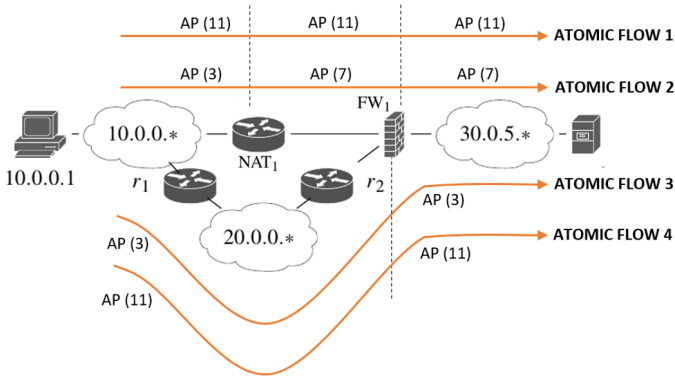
AP (11) AP (11) AP (11) ATOMIC FLOW 1

AP (3) AP (7) AP (7) ATOMIC FLOW 2

$FW_1$

10.0.0.$*$

$NAT_1$

30.0.5.$*$

10.0.0.1

$r_1$

$r_2$

ATOMIC FLOW 3

AP (3)

20.0.0.$*$

ATOMIC FLOW 4

AP (3)

AP (11)

AP (11)